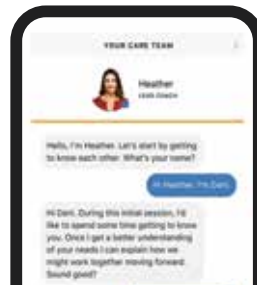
YOUR CARE TEAM

Heather
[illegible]

Hello, I'm Heather. Let's start by getting to know each other. What's your name?

Hi Heather. I'm Dani.

Hi Dani. During this initial session, I'd like to spend some time getting to know you. Once I get a better understanding of your needs I can explain how we might work together moving forward. Sound good?